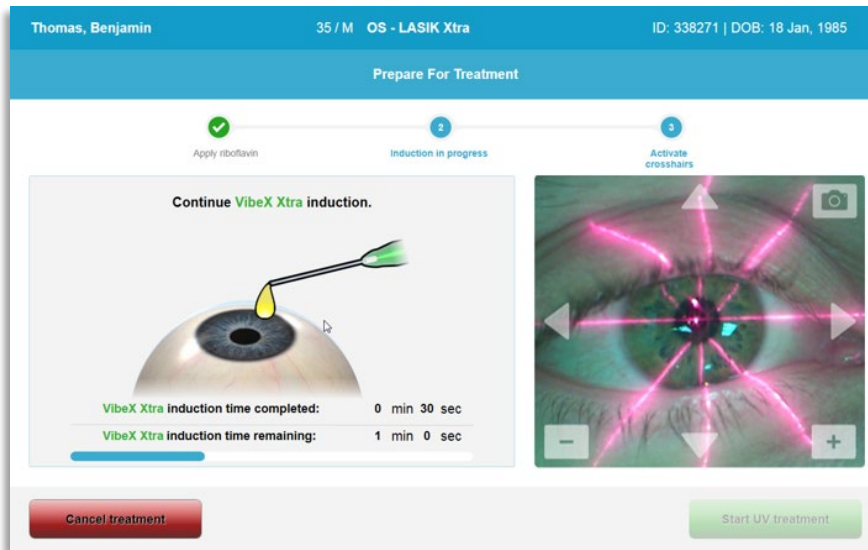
Thomas, Benjamin

35 / M OS - LASIK Xtra

ID: 338271 | DOB: 18 Jan, 1985

Prepare For Treatment

Apply riboflavin

2

Induction in progress

3

Activate crosshairs

Continue VibeX Xtra induction.

VibeX Xtra induction time completed: 0 min 30 sec

VibeX Xtra induction time remaining: 1 min 0 sec

−

+

Cancel treatment

Start UV treatment